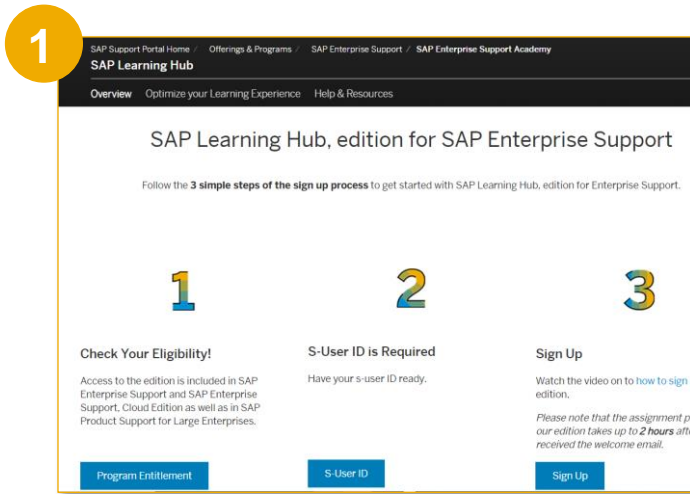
1

SAP Support Portal Home / Offerings & Programs / SAP Enterprise Support / SAP Enterprise Support Academy

SAP Learning Hub

Overview Optimize your Learning Experience Help & Resources

SAP Learning Hub, edition for SAP Enterprise Support

Follow the **3 simple steps of the sign up process** to get started with SAP Learning Hub, edition for Enterprise Support.

1

Check Your Eligibility!

Access to the edition is included in SAP Enterprise Support and SAP Enterprise Support, Cloud Edition as well as in SAP Product Support for Large Enterprises.

Program Entitlement

2

S-User ID is Required

Have your s-user ID ready.

S-User ID

3

Sign Up

Watch the video on to how to sign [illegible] edition.

*Please note that the assignment p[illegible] our edition takes up to **2 hours** aft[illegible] received the welcome email.*

Sign Up